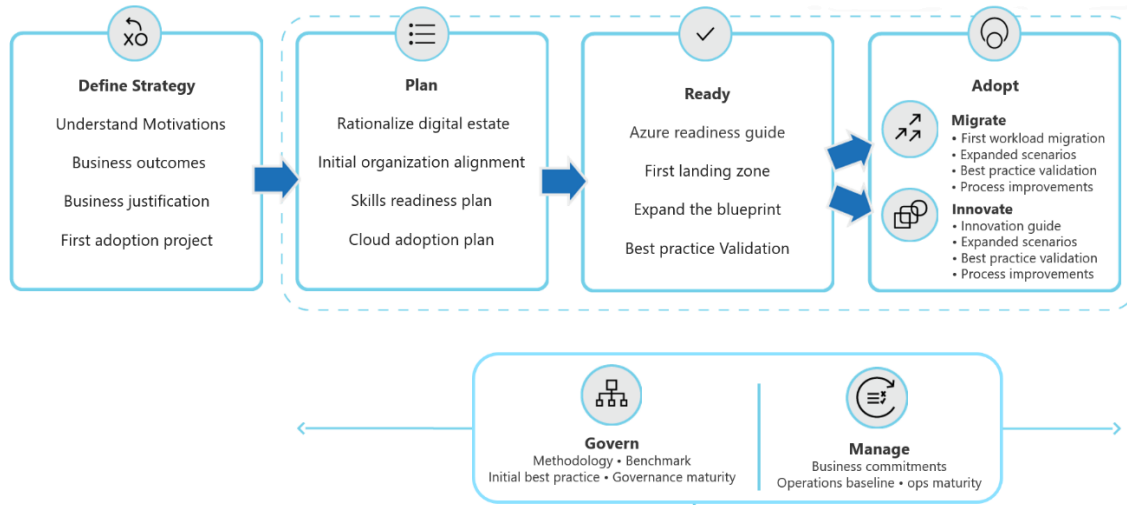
Define Strategy

Understand Motivations

Business outcomes

Business justification

First adoption project

Plan

Rationalize digital estate

Initial organization alignment

Skills readiness plan

Cloud adoption plan

Ready

Azure readiness guide

First landing zone

Expand the blueprint

Best practice Validation

Adopt

Migrate
• First workload migration
• Expanded scenarios
• Best practice validation
• Process improvements

Innovate
• Innovation guide
• Expanded scenarios
• Best practice validation
• Process improvements

Govern
Methodology • Benchmark
Initial best practice • Governance maturity

Manage
Business commitments
Operations baseline • ops maturity